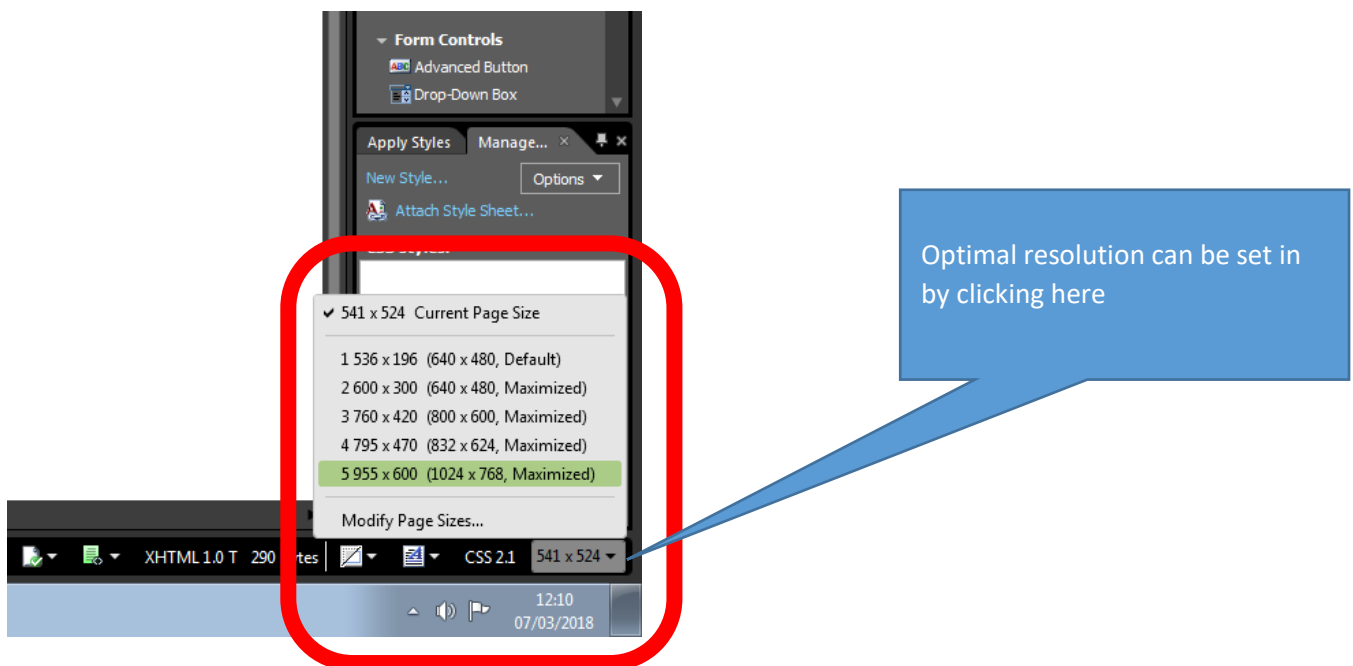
Form Controls
Advanced Button
Drop-Down Box

Apply Styles Manage... ×

New Style... Options

Attach Style Sheet...

✔ 541 x 524 Current Page Size

1 536 x 196 (640 x 480, Default)
2 600 x 300 (640 x 480, Maximized)
3 760 x 420 (800 x 600, Maximized)
4 795 x 470 (832 x 624, Maximized)
5 955 x 600 (1024 x 768, Maximized)

Modify Page Sizes...

XHTML 1.0 T 290 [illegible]tes CSS 2.1 541 x 524

12:10
07/03/2018

Optimal resolution can be set in by clicking here